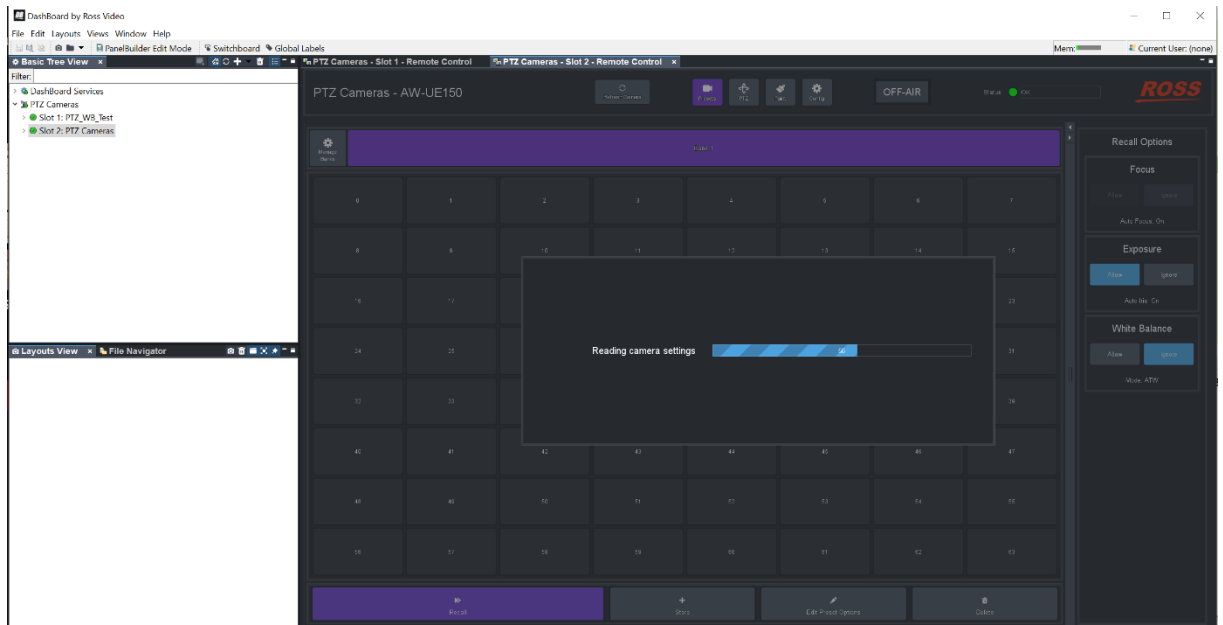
DashBoard by Ross Video

File Edit Layouts Views Window Help

PanelBuilder Edit Mode Switchboard Global Labels

Mem:

Current User: (none)

Basic Tree View

Filter:

DashBoard Services

PTZ Cameras

Slot 1: PTZ_W8_Test

Slot 2: PTZ Cameras

Layouts View

File Navigator

PTZ Cameras - Slot 1 - Remote Control

PTZ Cameras - Slot 2 - Remote Control

PTZ Cameras - AW-UE150

Refresh Camera

Presets

PTZ

Tally

Set Up

OFF-AIR

Status

OK

ROSS

Manage Banks

Bank 1

0 1 2 3 4 5 6 7

8 9 10 11 12 13 14 15

16 17 23

24 25 31

32 33 39

40 41 42 43 44 45 46 47

48 49 50 51 52 53 54 55

56 57 58 59 60 61 62 63

Reading camera settings

50

Recall Options

Focus

Allow Ignore

Auto Focus: On

Exposure

Allow Ignore

Auto Iris: On

White Balance

Allow Ignore

Mode: ATW

Recall

Store

Edit Preset Options

Delete